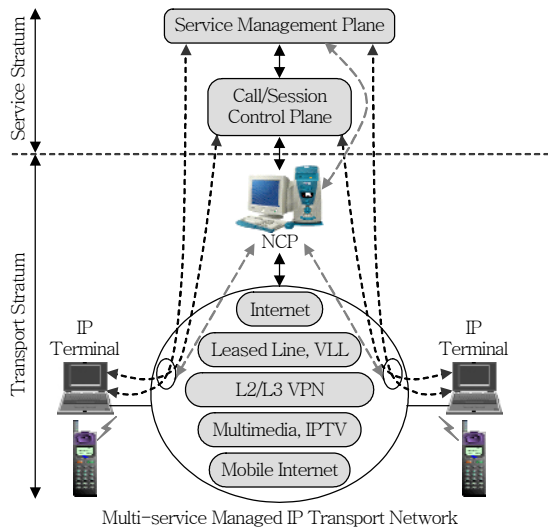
Service Stratum

Service Management Plane

Call/Session Control Plane

Transport Stratum

NCP

IP Terminal

IP Terminal

Internet

Leased Line, VLL

L2/L3 VPN

Multimedia, IPTV

Mobile Internet

Multi-service Managed IP Transport Network